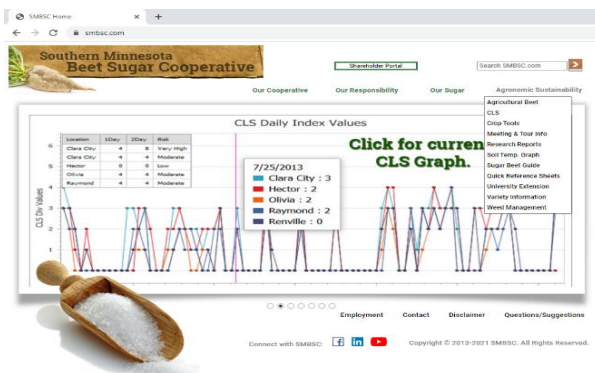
SMBSC Home ×

smbsc.com

Southern Minnesota
Beet Sugar Cooperative

Shareholder Portal

Search SMBSC.com

Our Cooperative Our Responsibility Our Sugar Agronomic Sustainability

Agricultural Beet
CLS
Crop Tools
Meeting & Tour Info
Research Reports
Soil Temp. Graph
Sugar Beet Guide
Quick Reference Sheets
University Extension
Variety Information
Weed Management

CLS Daily Index Values

| Location | 1Day | 2Day | Risk |
|---|---|---|---|
| Clara City | 4 | 8 | Very High |
| Clara City | 4 | 4 | Moderate |
| Hector | 0 | 0 | Low |
| Olivia | 4 | 4 | Moderate |
| Raymond | 4 | 4 | Moderate |

Click for curren
CLS Graph.

7/25/2013
Clara City : 3
Hector : 2
Olivia : 2
Raymond : 2
Renville : 0

CLS DIV Values

6
5
4
3
2
1

Employment Contact Disclaimer Questions/Suggestions

Connect with SMBSC:

Copyright © 2013-2021 SMBSC. All Rights Reserved.